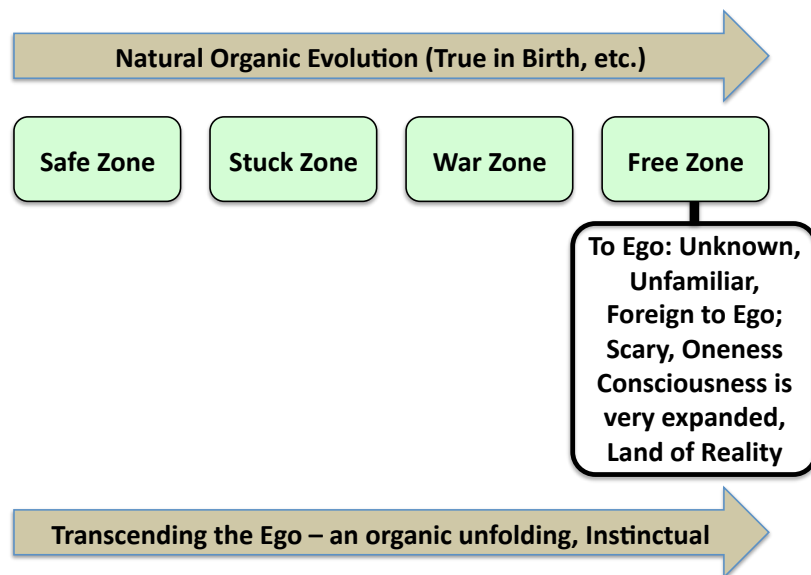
Natural Organic Evolution (True in Birth, etc.)

Safe Zone

Stuck Zone

War Zone

Free Zone

To Ego: Unknown, Unfamiliar, Foreign to Ego; Scary, Oneness Consciousness is very expanded, Land of Reality

Transcending the Ego – an organic unfolding, Instinctual